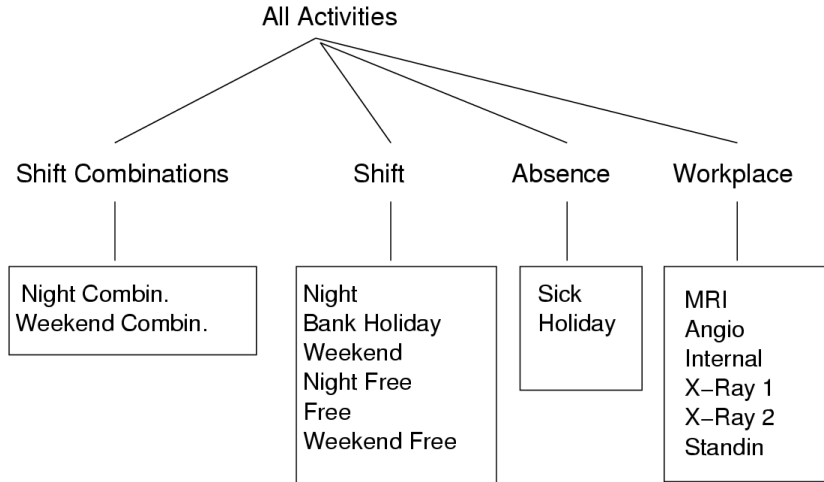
All Activities

Shift Combinations

Night Combin.
Weekend Combin.

Shift

Night
Bank Holiday
Weekend
Night Free
Free
Weekend Free

Absence

Sick
Holiday

Workplace

MRI
Angio
Internal
X–Ray 1
X–Ray 2
Standin